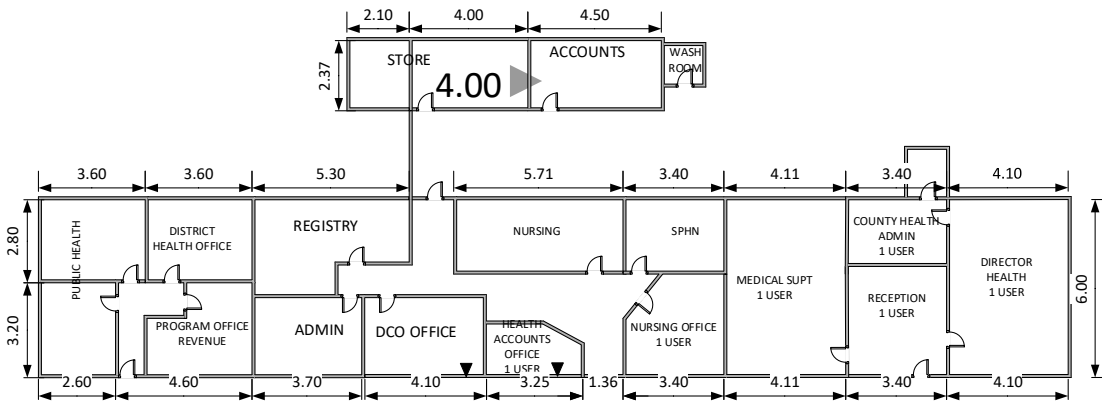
2.10
4.00
4.50
2.37
STORE
4.00
ACCOUNTS
WASH ROOM

3.60
3.60
5.30
5.71
3.40
4.11
3.40
4.10

2.80
3.20
PUBLIC HEALTH
DISTRICT HEALTH OFFICE
REGISTRY
NURSING
SPHN
COUNTY HEALTH ADMIN 1 USER
MEDICAL SUPT 1 USER
DIRECTOR HEALTH 1 USER
6.00
RECEPTION 1 USER
PROGRAM OFFICE REVENUE
ADMIN
DCO OFFICE
HEALTH ACCOUNTS OFFICE 1 USER
NURSING OFFICE 1 USER

2.60
4.60
3.70
4.10
3.25
1.36
3.40
4.11
3.40
4.10